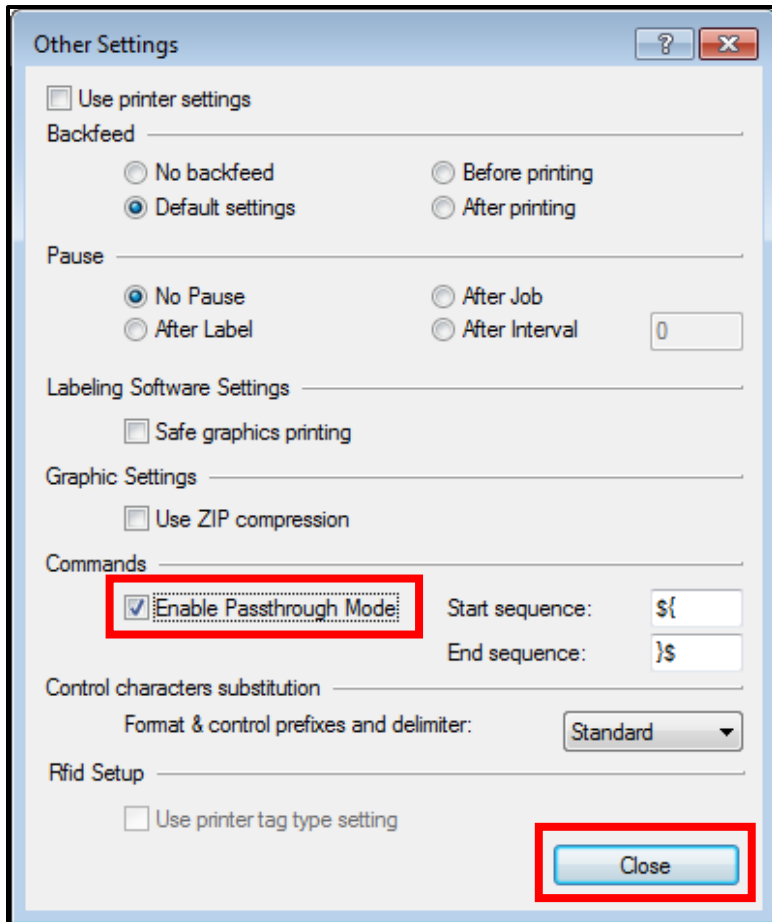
Other Settings

?

Use printer settings

Backfeed

No backfeed

Before printing

Default settings

After printing

Pause

No Pause

After Job

After Label

After Interval

0

Labeling Software Settings

Safe graphics printing

Graphic Settings

Use ZIP compression

Commands

Enable Passthrough Mode

Start sequence:

${

End sequence:

}$

Control characters substitution

Format & control prefixes and delimiter:

Standard

Rfid Setup

Use printer tag type setting

Close